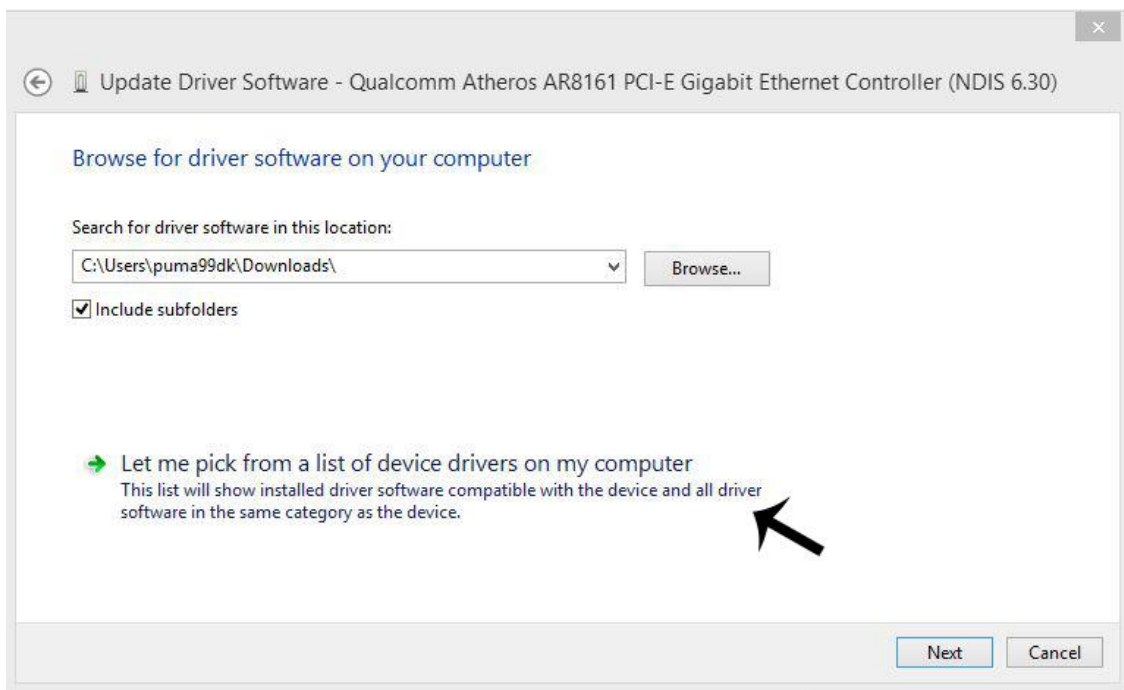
Update Driver Software - Qualcomm Atheros AR8161 PCI-E Gigabit Ethernet Controller (NDIS 6.30)

Browse for driver software on your computer

Search for driver software in this location:

C:\Users\puma99dk\Downloads\

Browse...

Include subfolders

Let me pick from a list of device drivers on my computer

This list will show installed driver software compatible with the device and all driver software in the same category as the device.

Next

Cancel